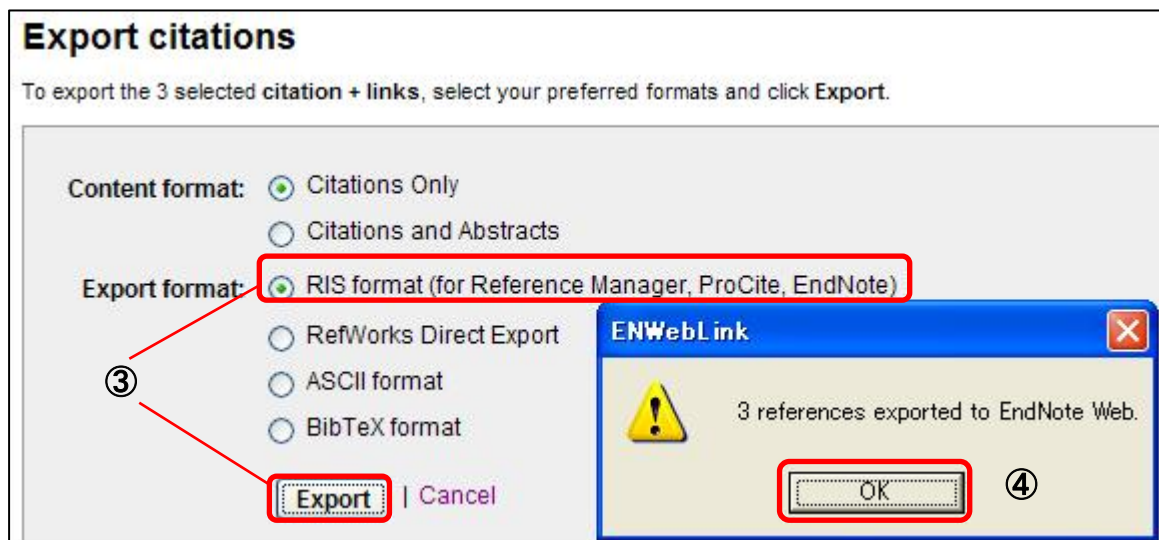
Export citations

To export the 3 selected citation + links, select your preferred formats and click Export.

Content format: Citations Only

Citations and Abstracts

Export format: RIS format (for Reference Manager, ProCite, EndNote)

RefWorks Direct Export

ASCII format

BibTeX format

③

Export | Cancel

ENWebLink

3 references exported to EndNote Web.

OK

④